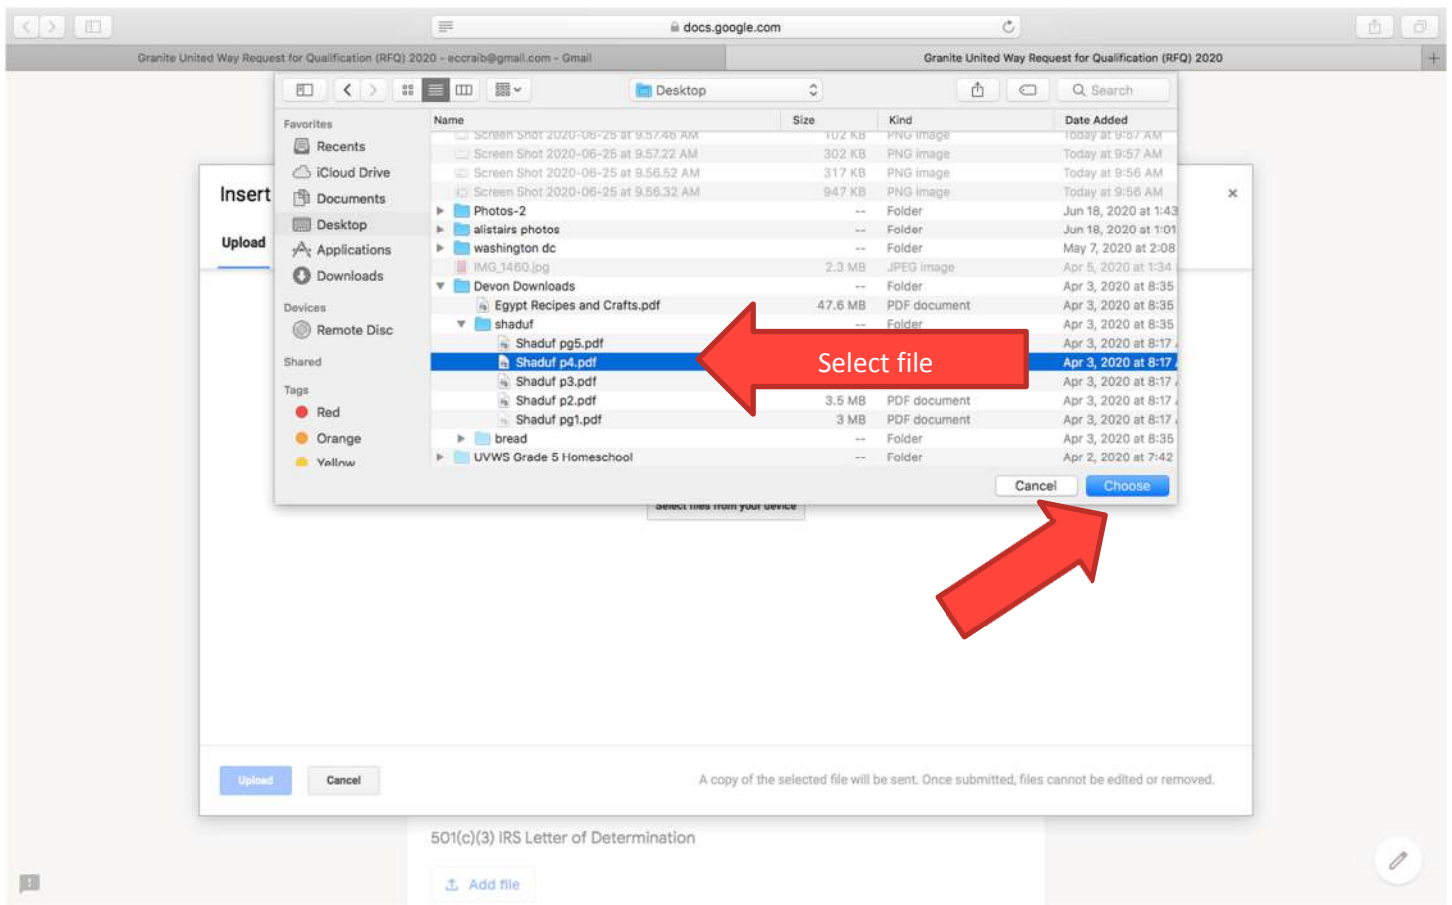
docs.google.com

Granite United Way Request for Qualification (RFQ) 2020 - eccraib@gmail.com - Gmail

Granite United Way Request for Qualification (RFQ) 2020

Desktop

Search

Favorites
Recents
iCloud Drive
Documents
Desktop
Applications
Downloads

Devices
Remote Disc

Shared

Tags
Red
Orange
Yellow

| Name | Size | Kind | Date Added |
|---|---|---|---|
| Screen Shot 2020-06-25 at 9.57.46 AM | 102 KB | PNG image | Today at 9:57 AM |
| Screen Shot 2020-06-25 at 9.57.22 AM | 302 KB | PNG image | Today at 9:57 AM |
| Screen Shot 2020-06-25 at 9.56.52 AM | 317 KB | PNG image | Today at 9:56 AM |
| Screen Shot 2020-06-25 at 9.56.32 AM | 947 KB | PNG image | Today at 9:56 AM |
| Photos-2 | -- | Folder | Jun 18, 2020 at 1:43 |
| alistairs photos | -- | Folder | Jun 18, 2020 at 1:01 |
| washington dc | -- | Folder | May 7, 2020 at 2:08 |
| IMG_1460.jpg | 2.3 MB | JPEG image | Apr 5, 2020 at 1:34 |
| Devon Downloads | -- | Folder | Apr 3, 2020 at 8:35 |
| Egypt Recipes and Crafts.pdf | 47.6 MB | PDF document | Apr 3, 2020 at 8:35 |
| shaduf | -- | Folder | Apr 3, 2020 at 8:35 |
| Shaduf pg5.pdf | | | Apr 3, 2020 at 8:17 |
| Shaduf p4.pdf | | | Apr 3, 2020 at 8:17 |
| Shaduf p3.pdf | | | Apr 3, 2020 at 8:17 |
| Shaduf p2.pdf | 3.5 MB | PDF document | Apr 3, 2020 at 8:17 |
| Shaduf pg1.pdf | 3 MB | PDF document | Apr 3, 2020 at 8:17 |
| bread | -- | Folder | Apr 3, 2020 at 8:35 |
| UVWS Grade 5 Homeschool | -- | Folder | Apr 2, 2020 at 7:42 |

Select file

Cancel
Choose

Insert
Upload
Select files from your device

Upload
Cancel
A copy of the selected file will be sent. Once submitted, files cannot be edited or removed.

501(c)(3) IRS Letter of Determination
Add file